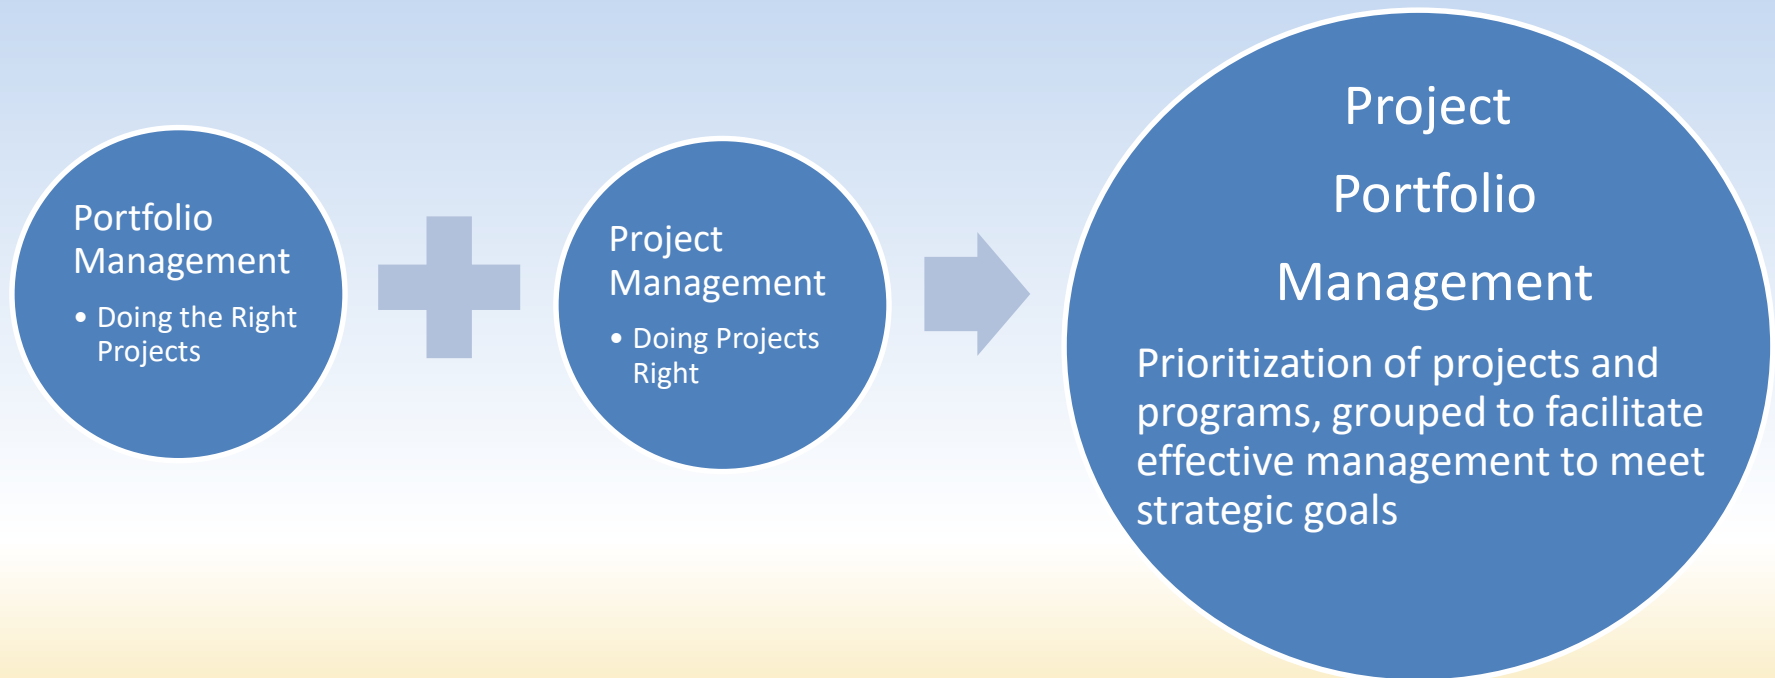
Portfolio Management

• Doing the Right Projects

Project Management

• Doing Projects Right

Project

Portfolio

Management

Prioritization of projects and programs, grouped to facilitate effective management to meet strategic goals